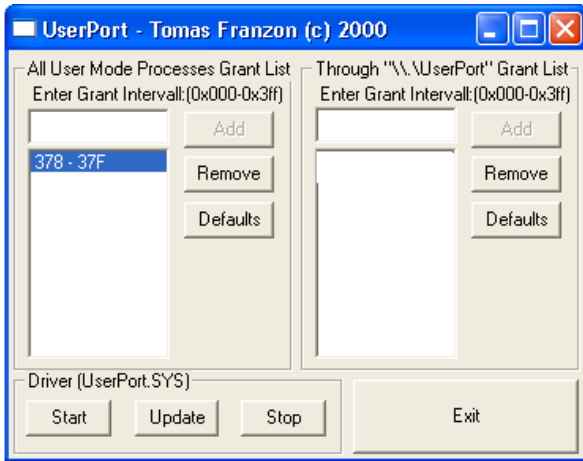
UserPort - Tomas Franzon (c) 2000

All User Mode Processes Grant List
Enter Grant Intervall:(0x000-0x3ff)
Add
378 - 37F
Remove
Defaults

Through "\\.\UserPort" Grant List
Enter Grant Intervall:(0x000-0x3ff)
Add
Remove
Defaults

Driver (UserPort.SYS)
Start
Update
Stop

Exit